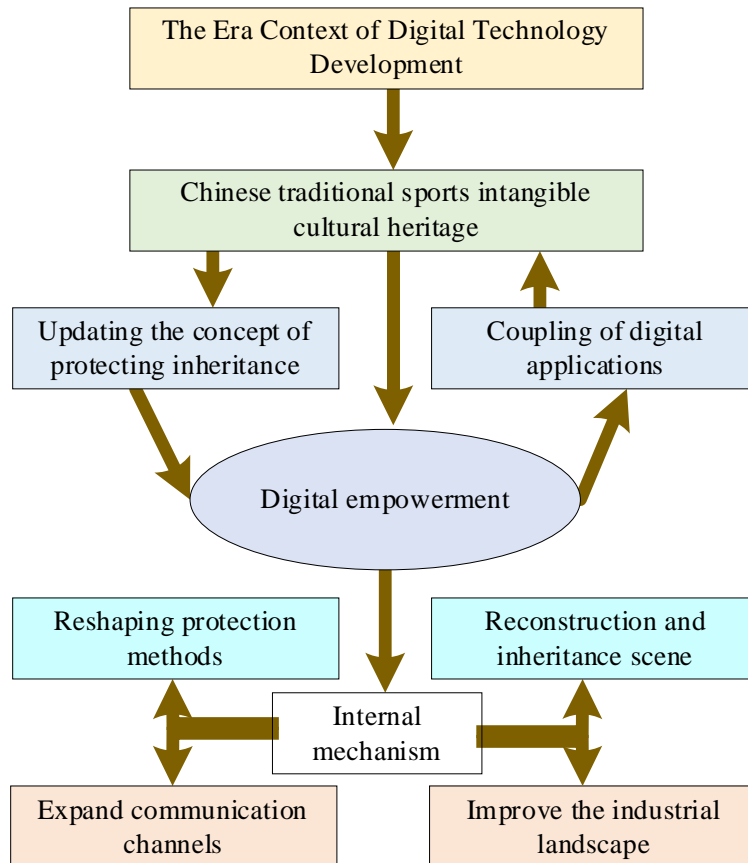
The Era Context of Digital Technology Development

Chinese traditional sports intangible cultural heritage

Updating the concept of protecting inheritance

Coupling of digital applications

Digital empowerment

Reshaping protection methods

Reconstruction and inheritance scene

Internal mechanism

Expand communication channels

Improve the industrial landscape